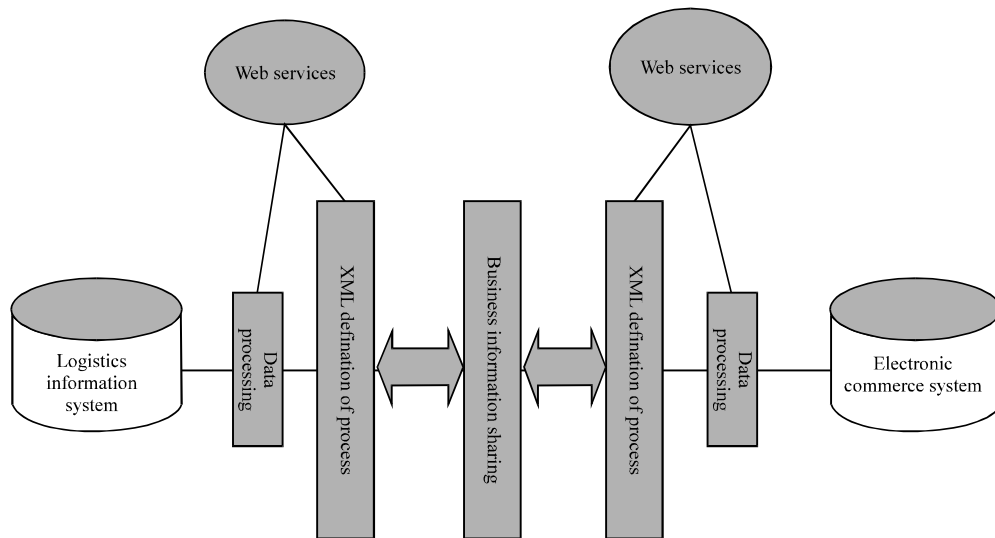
Web services

Web services

Logistics information system

Data processing

XML defination of process

Business information sharing

XML defination of process

Data processing

Electronic commerce system